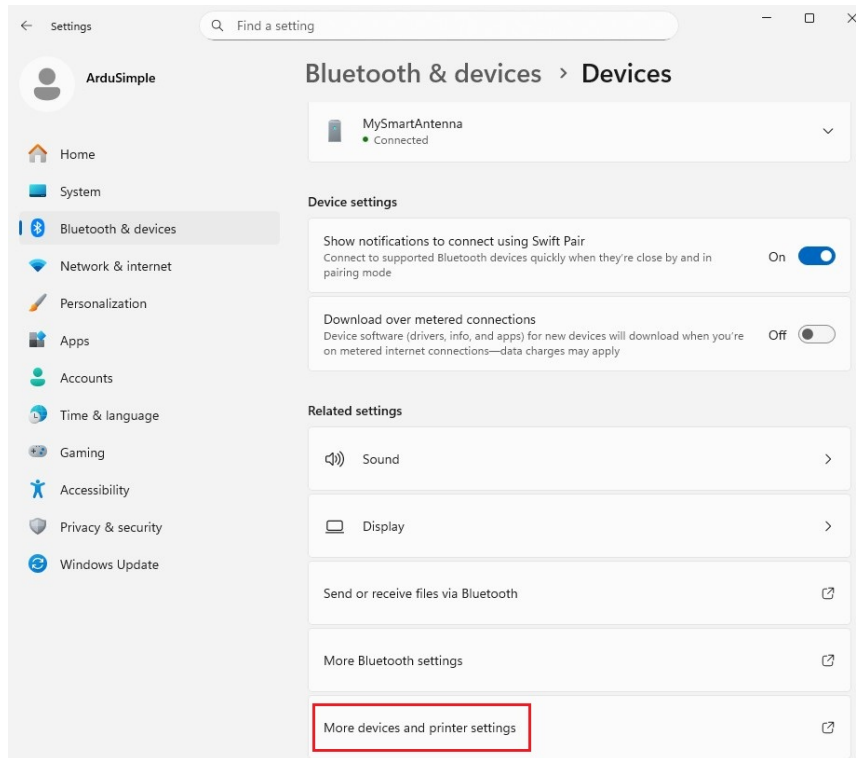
Settings

Find a setting

ArduSimple

Home
System
Bluetooth & devices
Network & internet
Personalization
Apps
Accounts
Time & language
Gaming
Accessibility
Privacy & security
Windows Update

Bluetooth & devices > Devices

MySmartAntenna
Connected

Device settings

Show notifications to connect using Swift Pair
Connect to supported Bluetooth devices quickly when they're close by and in pairing mode
On

Download over metered connections
Device software (drivers, info, and apps) for new devices will download when you're on metered internet connections—data charges may apply
Off

Related settings

Sound

Display

Send or receive files via Bluetooth

More Bluetooth settings

More devices and printer settings